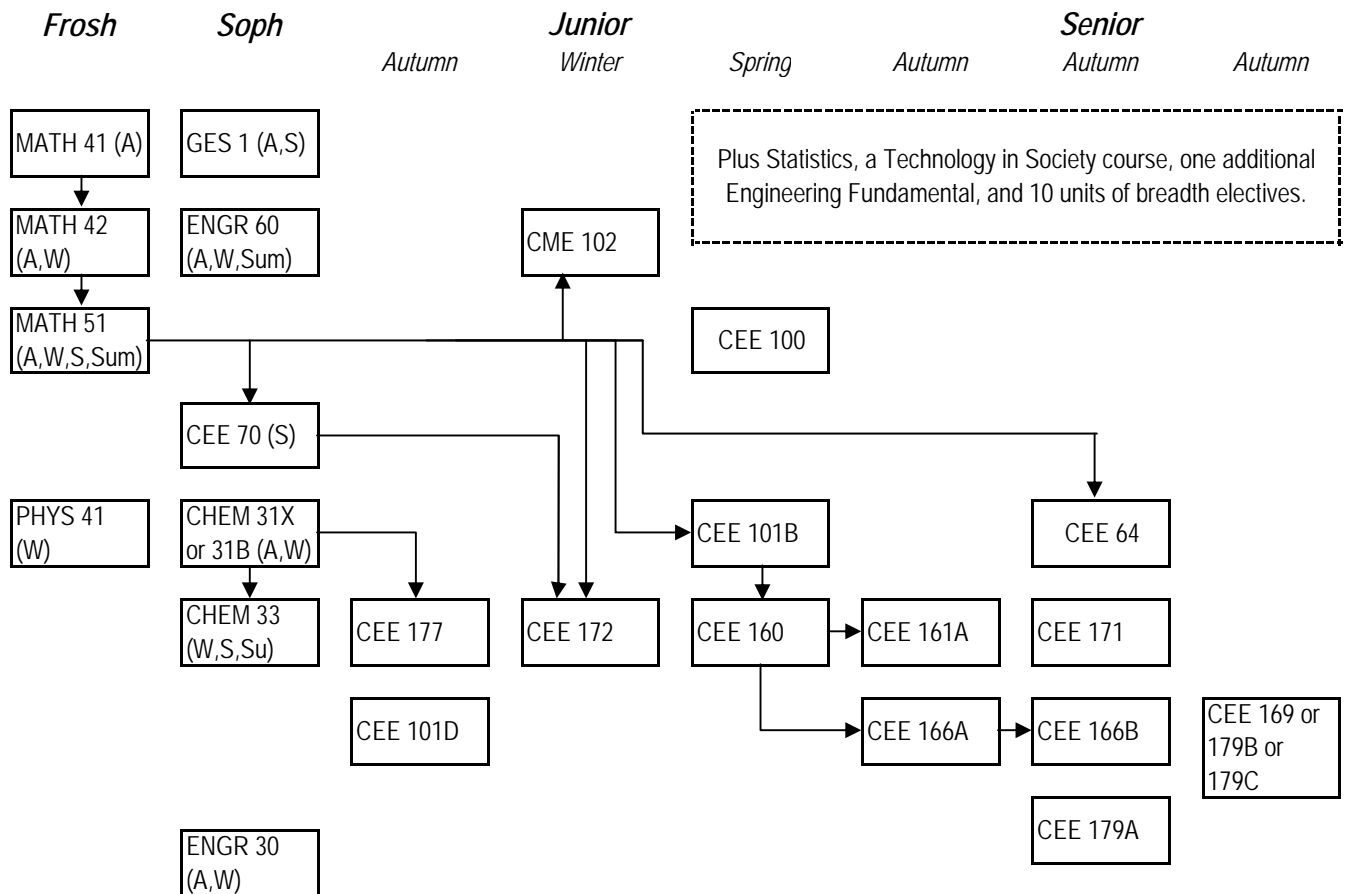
Frosh Soph Junior Senior

Autumn Winter Spring Autumn Autumn Autumn

MATH 41 (A)

GES 1 (A,S)

Plus Statistics, a Technology in Society course, one additional Engineering Fundamental, and 10 units of breadth electives.

MATH 42 (A,W)

ENGR 60 (A,W,Sum)

CME 102

MATH 51 (A,W,S,Sum)

CEE 100

CEE 70 (S)

PHYS 41 (W)

CHEM 31X or 31B (A,W)

CEE 101B

CEE 64

CHEM 33 (W,S,Su)

CEE 177

CEE 172

CEE 160

CEE 161A

CEE 171

CEE 101D

CEE 166A

CEE 166B

CEE 169 or 179B or 179C

CEE 179A

ENGR 30 (A,W)